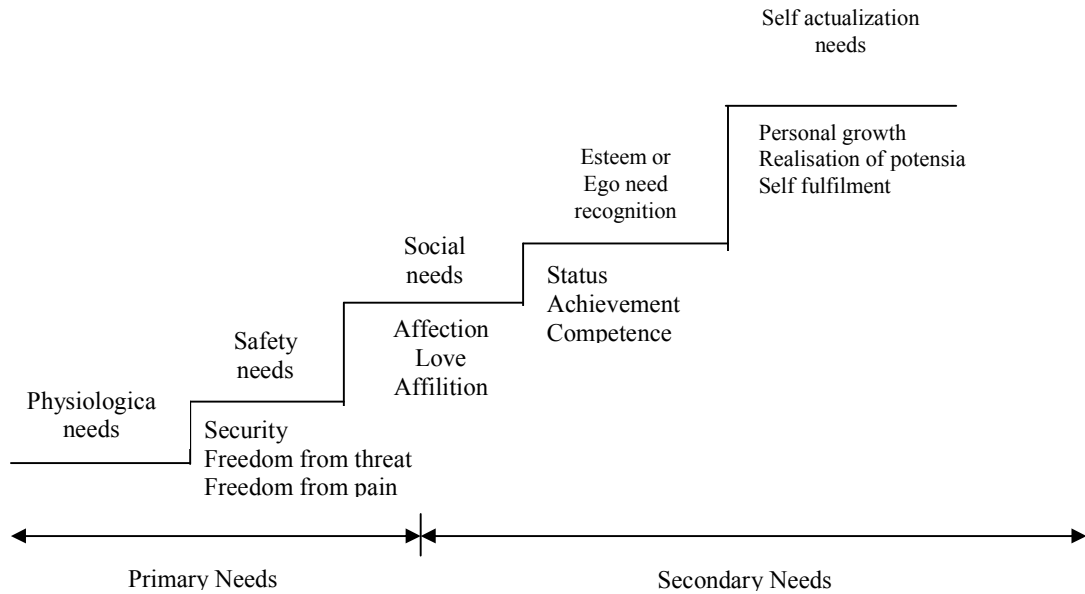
Self actualization needs

Personal growth
Realisation of potensia
Self fulfilment

Esteem or Ego need recognition

Status
Achievement
Competence

Social needs

Affection
Love
Affilition

Safety needs

Security
Freedom from threat
Freedom from pain

Physiologica needs

Primary Needs

Secondary Needs